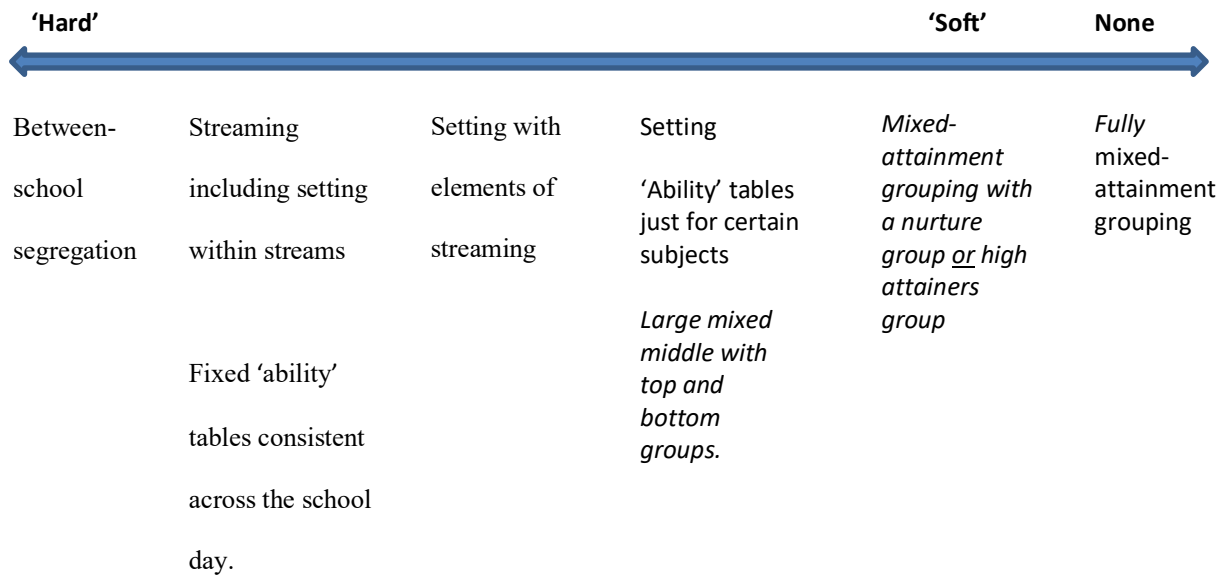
'Hard'

'Soft'

None

Between-school segregation

Streaming including setting within streams

Fixed 'ability' tables consistent across the school day.

Setting with elements of streaming

Setting

'Ability' tables just for certain subjects

Large mixed middle with top and bottom groups.

Mixed-attainment grouping with a nurture group or high attainers group

Fully mixed-attainment grouping